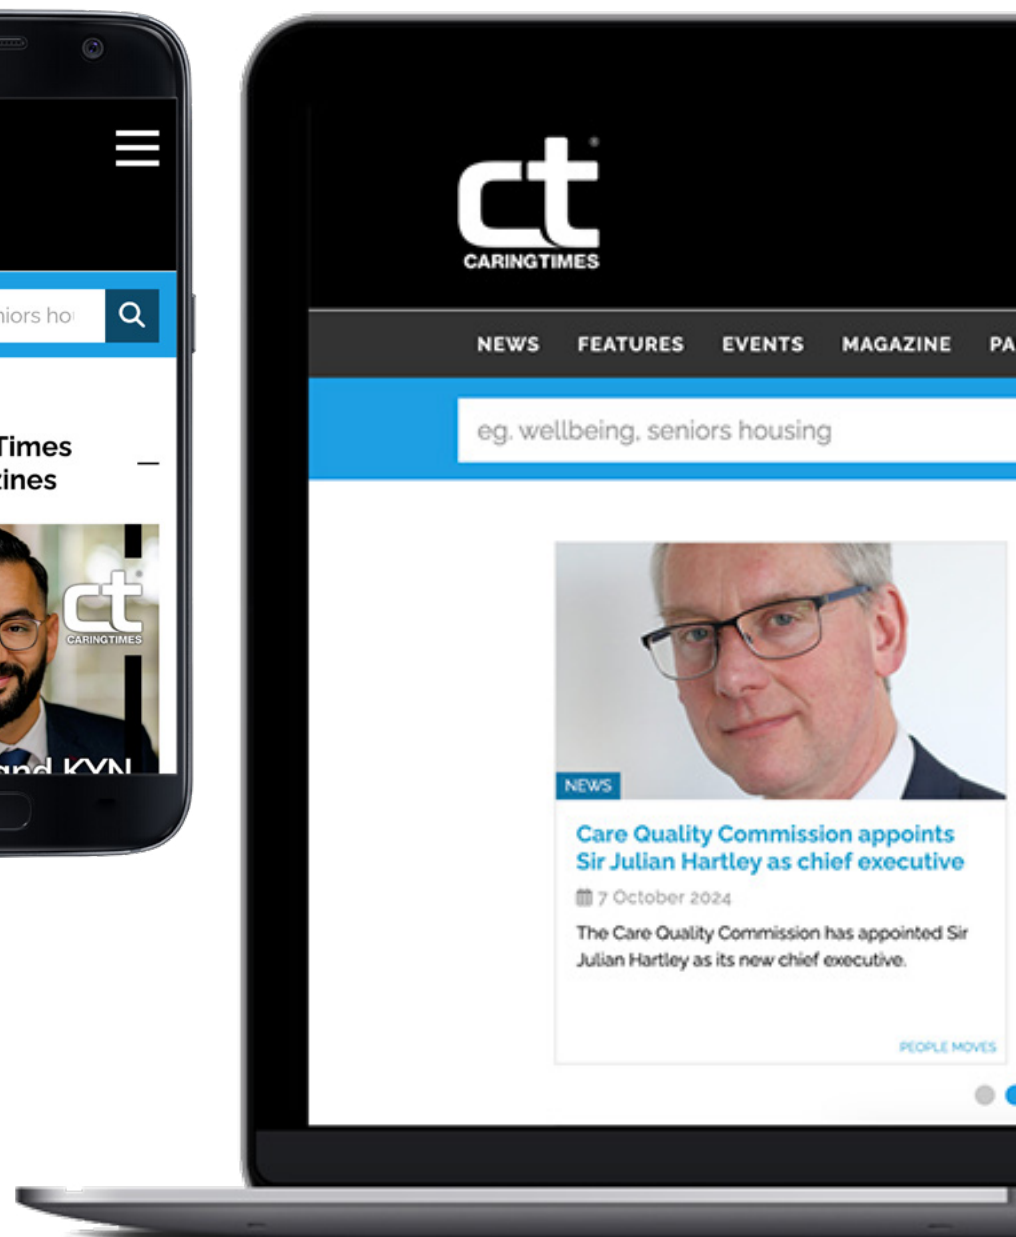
iors ho

Times
ines

ct
CARINGTIMES

and KYN

ct
CARINGTIMES

NEWS FEATURES EVENTS MAGAZINE PA

eg. wellbeing, seniors housing

NEWS

Care Quality Commission appoints Sir Julian Hartley as chief executive

7 October 2024

The Care Quality Commission has appointed Sir Julian Hartley as its new chief executive.

PEOPLE MOVES